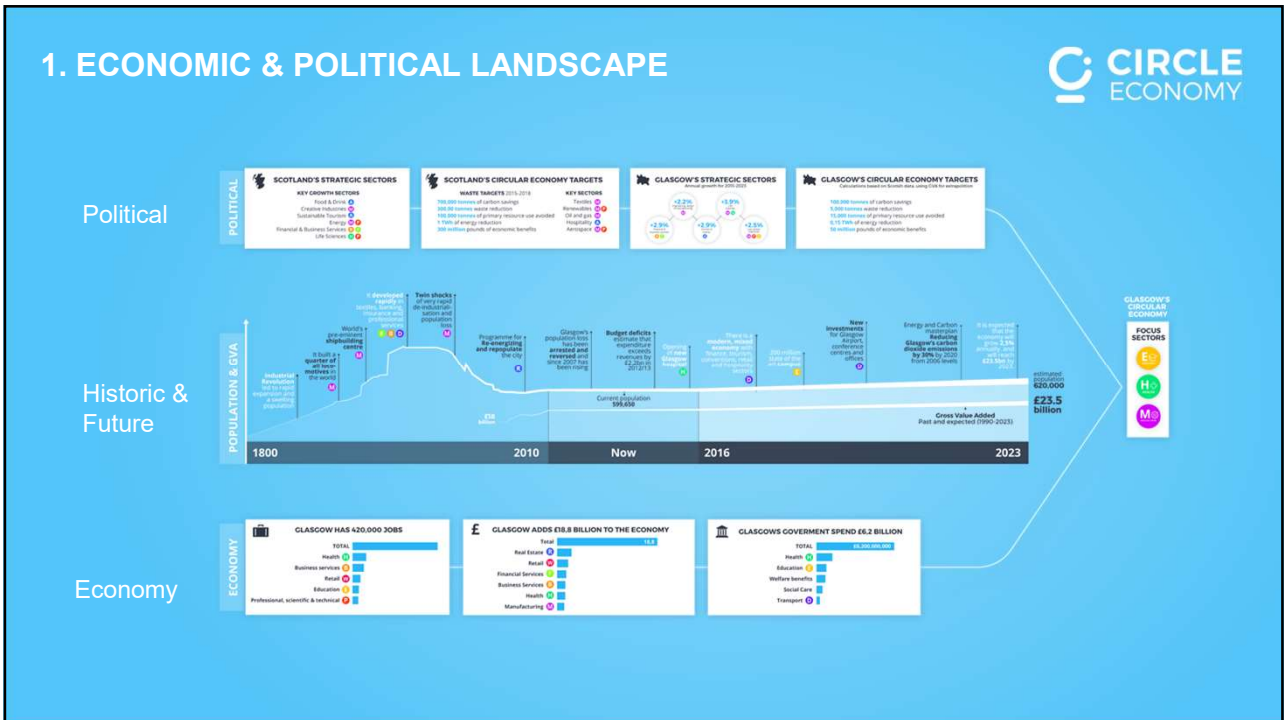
1. ECONOMIC & POLITICAL LANDSCAPE

CIRCLE ECONOMY

Political

POLITICAL

SCOTLAND'S STRATEGIC SECTORS
KEY GROWTH SECTORS
Food & Drink
Creative Industries
Sustainable Tourism
Energy
Financial & Business Services
Life Sciences

SCOTLAND'S CIRCULAR ECONOMY TARGETS
WASTE TARGETS 2015-2018
700,000 tonnes of carbon savings
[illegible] tonnes waste reduction
100,000 tonnes of primary resource use avoided
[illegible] of energy reduction
300 million pounds of economic benefits
KEY SECTORS
Textiles
Renewables
Oil and gas
Hospitality
Aerospace

GLASGOW'S STRATEGIC SECTORS
Annual growth for 2015-2023
+2.2%
+3.9%
+2.9%
+2.9%
+2.5%

GLASGOW'S CIRCULAR ECONOMY TARGETS
Calculations based on Scottish data, using GVA for extrapolation
100,000 tonnes of carbon savings
5,000 tonnes waste reduction
15,000 tonnes of primary resource use avoided
0.15 TWh of energy reduction
50 million pounds of economic benefits

Historic & Future

POPULATION & GVA

Industrial Revolution led to rapid expansion and a swelling population
It built a quarter of all locomotives in the world
World's pre-eminent shipbuilding centre
It developed rapidly in textiles, banking, insurance and professional services
Twin shocks of very rapid de-industrialisation and population loss
Programme for Re-energising and repopulate the city
Glasgow's population loss has been arrested and reversed and since 2007 has been rising
Budget deficits estimate that expenditure exceeds revenues by £2.2bn in 2012/13
Opening of new Glasgow hospital
There is a modern, mixed economy with finance, tourism, conventions, retail and hospitality sectors
200 million state of the art campus
New investments for Glasgow Airport, conference centres and offices
Energy and Carbon masterplan Reducing Glasgow's carbon dioxide emissions by 30% by 2020 from 2006 levels
It is expected that the economy will grow 2.5% annually, and will reach £23.5bn by 2023
Current population 599,650
£5bn billion
estimated population 620,000
£23.5 billion
Gross Value Added Past and expected (1990-2023)
1800
2010
Now
2016
2023

GLASGOW'S CIRCULAR ECONOMY
FOCUS SECTORS

Economy

ECONOMY

GLASGOW HAS 420,000 JOBS
TOTAL
Health
Business services
Retail
Education
Professional, scientific & technical

GLASGOW ADDS £18.8 BILLION TO THE ECONOMY
Total 18.8
Real Estate
Retail
Financial Services
Business Services
Health
Manufacturing

GLASGOWS GOVERMENT SPEND £6.2 BILLION
TOTAL 6,200,000,000
Health
Education
Welfare benefits
Social Care
Transport